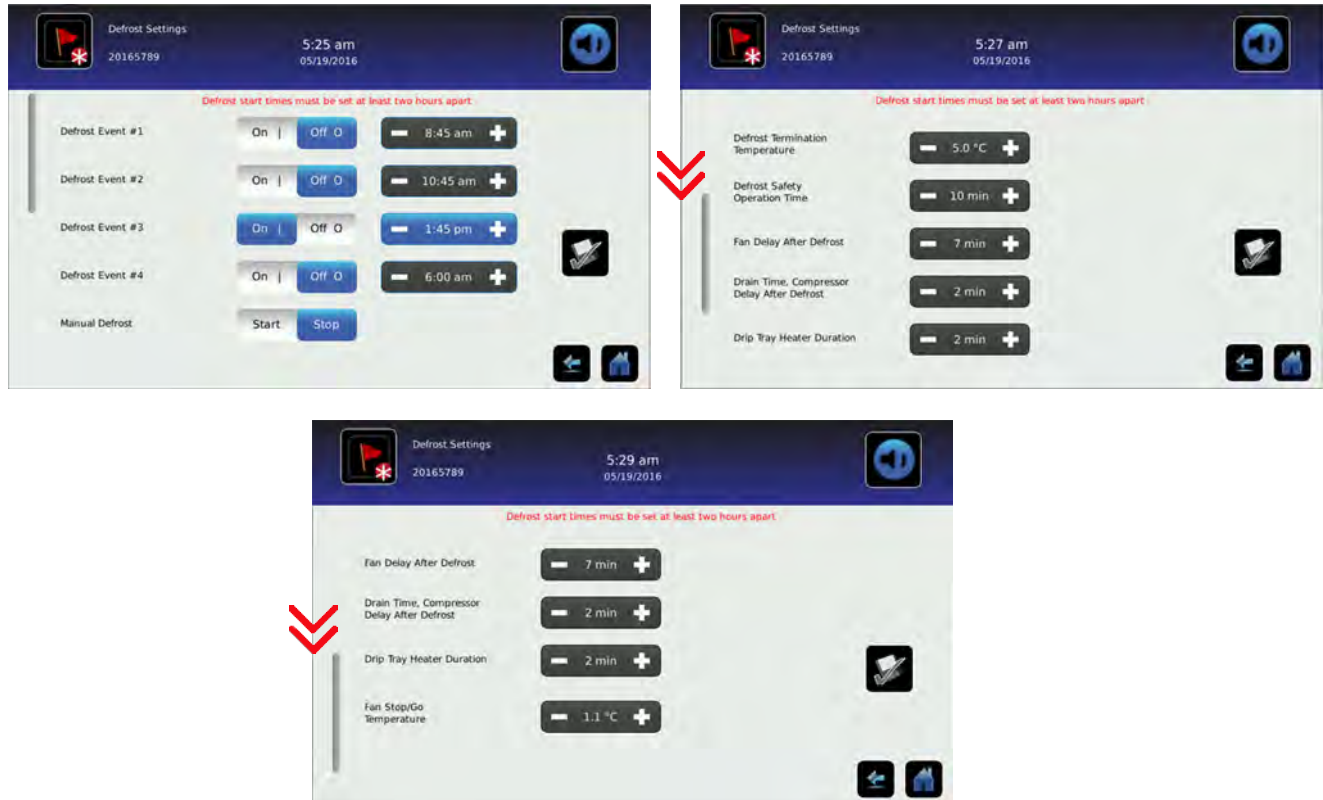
Defrost Settings
20165789
5:25 am
05/19/2016

Defrost start times must be set at least two hours apart

| | | |
|---|---|---|
| Defrost Event #1 | On \| Off O | 8:45 am |
| Defrost Event #2 | On \| Off O | 10:45 am |
| Defrost Event #3 | On \| Off O | 1:45 pm |
| Defrost Event #4 | On \| Off O | 6:00 am |
| Manual Defrost | Start Stop | |

Defrost Settings
20165789
5:27 am
05/19/2016

Defrost start times must be set at least two hours apart

| | |
|---|---|
| Defrost Termination Temperature | 5.0 °C |
| Defrost Safety Operation Time | 10 min |
| Fan Delay After Defrost | 7 min |
| Drain Time, Compressor Delay After Defrost | 2 min |
| Drip Tray Heater Duration | 2 min |

Defrost Settings
20165789
5:29 am
05/19/2016

Defrost start times must be set at least two hours apart

| | |
|---|---|
| Fan Delay After Defrost | 7 min |
| Drain Time, Compressor Delay After Defrost | 2 min |
| Drip Tray Heater Duration | 2 min |
| Fan Stop/Go Temperature | 1.1 °C |